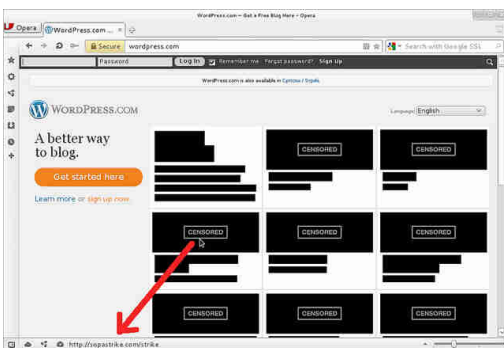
Opera WordPress.com ... ×

WordPress.com » Get a Free Blog Here » Opera

Secure wordpress.com

Search with Google SSL

Password Log In Remember me Forgot password? Sign Up

WordPress.com is also available in Српски / Srpski.

WordPress

Language: English

A better way to blog.

Get started here

Learn more or sign up now.

CENSORED

CENSORED

CENSORED

CENSORED

CENSORED

CENSORED

CENSORED

http://sopastrike.com/strike